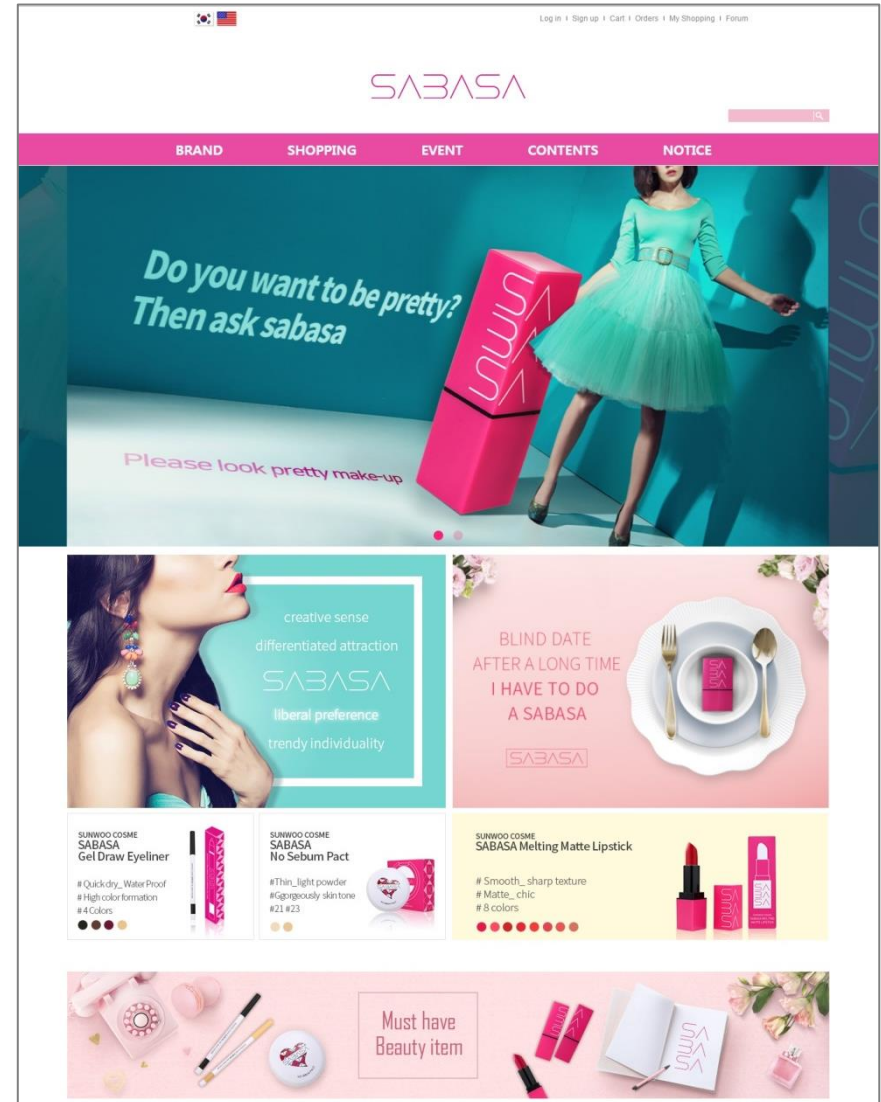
Log in | Sign up | Cart | Orders | My Shopping | Forum

SABASA

BRAND SHOPPING EVENT CONTENTS NOTICE

Do you want to be pretty? Then ask sabasa

Please look pretty make-up

creative sense
differentiated attraction
SABASA
liberal preference
trendy individuality

BLIND DATE
AFTER A LONG TIME
I HAVE TO DO
A SABASA

SABASA

SUNWOO COSME
SABASA
Gel Draw Eyeliner

# Quick dry_ Water Proof
# High color formation
# 4 Colors

SUNWOO COSME
SABASA
No Sebum Pact

#Thin_light powder
#Gorgeously skin tone
#21 #23

SUNWOO COSME
SABASA Melting Matte Lipstick

# Smooth_ sharp texture
# Matte_ chic
# 8 colors

Must have
Beauty item